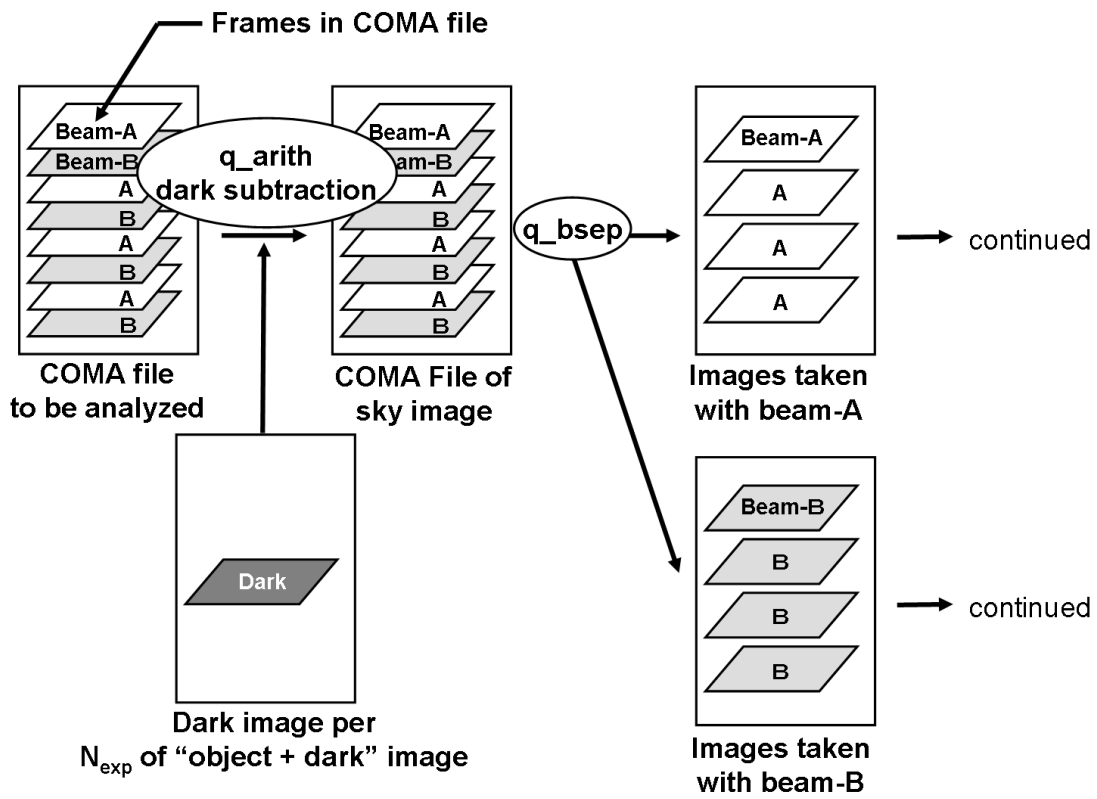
Frames in COMA file

Beam-A
Beam-B
A
B
A
B
A
B

q_arith
dark subtraction

Beam-A
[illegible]am-B
A
B
A
B
A
B

q_bsep

Beam-A
A
A
A

continued

COMA file
to be analyzed

COMA File of
sky image

Images taken
with beam-A

Dark

Beam-B
B
B
B

continued

Dark image per
$N_{exp}$ of “object + dark” image

Images taken
with beam-B